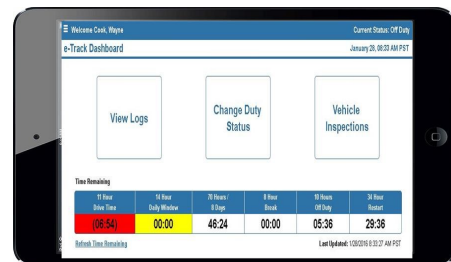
Welcome Cook, Wayne
Current Status: Off Duty
e-Track Dashboard
January 28, 08:33 AM PST

View Logs
Change Duty Status
Vehicle Inspections

Time Remaining

| 11 Hour Drive Time | 14 Hour Daily Window | 70 Hours / 8 Days | 8 Hour Break | 10 Hours Off Duty | 34 Hour Restart |
|---|---|---|---|---|---|
| (06:54) | 00:00 | 46:24 | 00:00 | 05:36 | 29:36 |

Refresh Time Remaining
Last Updated: 1/28/2016 8:33:37 AM PST